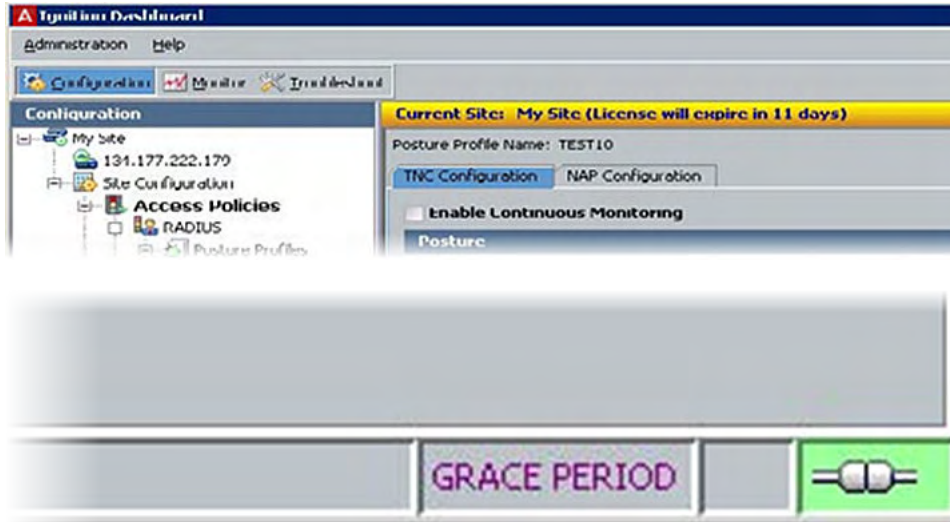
Ignition Dashboard
Administration Help
Configuration Monitor Troubleshoot
Configuration
My Site
131.177.222.179
Site Configuration
Access Policies
RADIUS
Posture Profiles
Current Site: My Site (License will expire in 11 days)
Posture Profile Name: TEST10
TNC Configuration NAP Configuration
Enable Continuous Monitoring
Posture
GRACE PERIOD